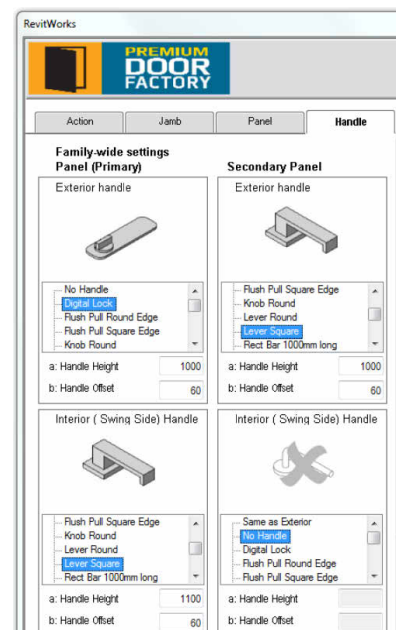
RevitWorks

PREMIUM DOOR FACTORY

Action | Jamb | Panel | Handle

Family-wide settings
Panel (Primary)

Exterior handle

No Handle
Digital Lock
Flush Pull Round Edge
Flush Pull Square Edge
Knob Round

a: Handle Height 1000
b: Handle Offset 60

Interior ( Swing Side) Handle

Flush Pull Square Edge
Knob Round
Lever Round
Lever Square
Rect Bar 1000mm long

a: Handle Height 1100
b: Handle Offset 60

Secondary Panel

Exterior handle

Flush Pull Square Edge
Knob Round
Lever Round
Lever Square
Rect Bar 1000mm long

a: Handle Height 1000
b: Handle Offset 60

Interior ( Swing Side) Handle

Same as Exterior
No Handle
Digital Lock
Flush Pull Round Edge
Flush Pull Square Edge

a: Handle Height
b: Handle Offset